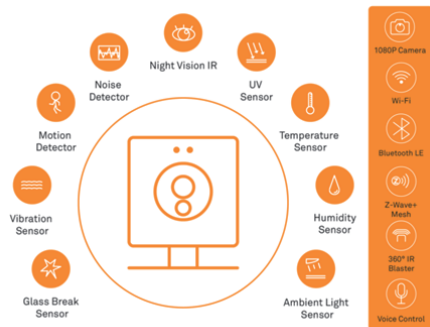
Night Vision IR

Noise Detector

UV Sensor

Motion Detector

Temperature Sensor

Vibration Sensor

Humidity Sensor

Glass Break Sensor

Ambient Light Sensor

1080P Camera

Wi-Fi

Bluetooth LE

Z-Wave+ Mesh

360° IR Blaster

Voice Control